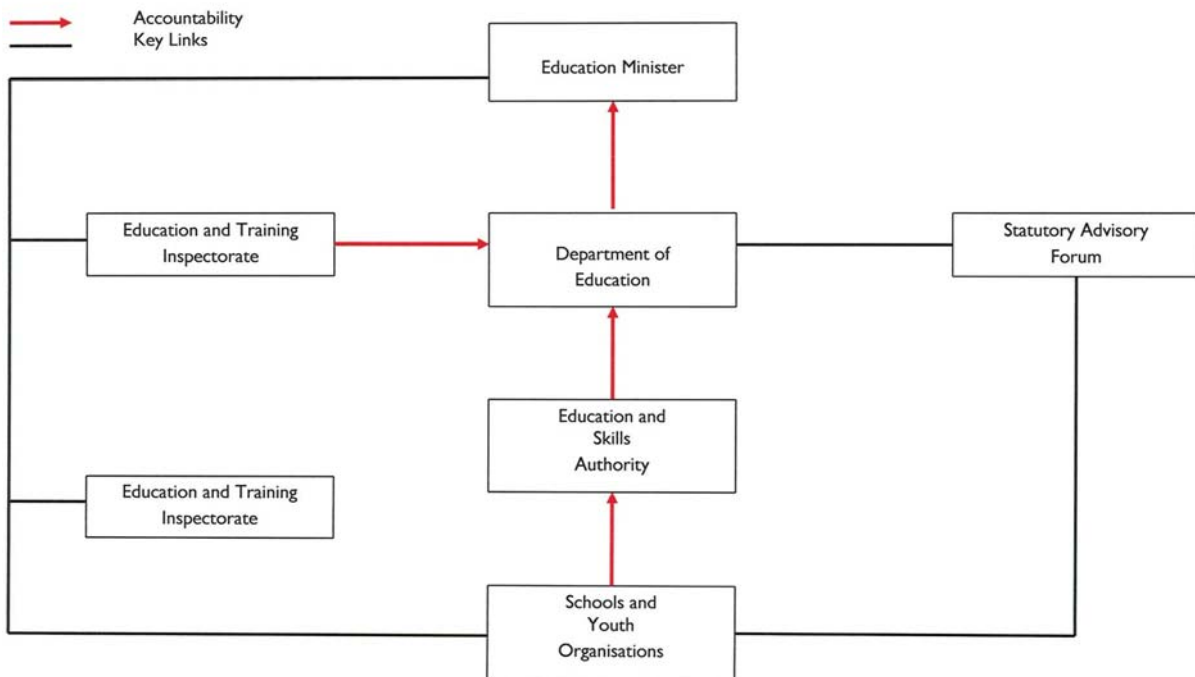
Accountability
Key Links

Education Minister

Education and Training Inspectorate

Department of Education

Statutory Advisory Forum

Education and Skills Authority

Education and Training Inspectorate

Schools and Youth Organisations